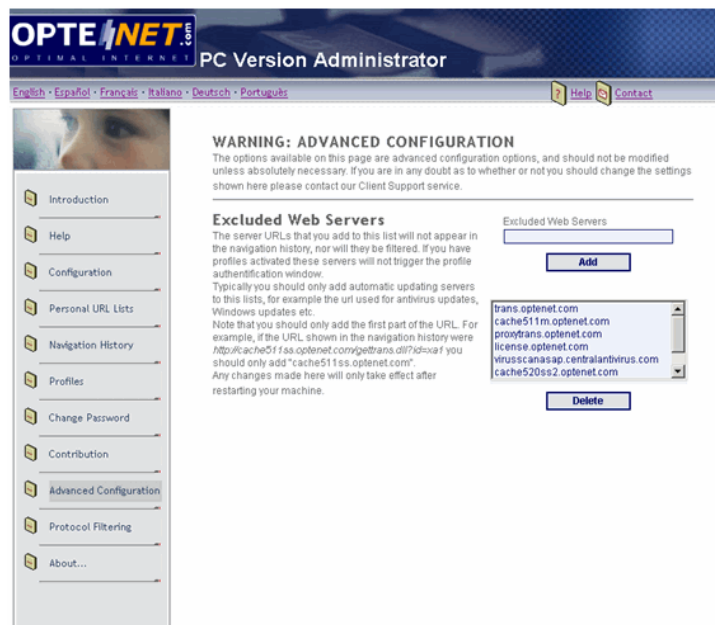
OPTENET.com
OPTIMAL INTERNET
PC Version Administrator

English · Español · Français · Italiano · Deutsch · Português

Help Contact

Introduction
Help
Configuration
Personal URL Lists
Navigation History
Profiles
Change Password
Contribution
Advanced Configuration
Protocol Filtering
About...

WARNING: ADVANCED CONFIGURATION
The options available on this page are advanced configuration options, and should not be modified unless absolutely necessary. If you are in any doubt as to whether or not you should change the settings shown here please contact our Client Support service.

Excluded Web Servers
The server URLs that you add to this list will not appear in the navigation history, nor will they be filtered. If you have profiles activated these servers will not trigger the profile authentification window.
Typically you should only add automatic updating servers to this lists, for example the url used for antivirus updates, Windows updates etc.
Note that you should only add the first part of the URL. For example, if the URL shown in the navigation history were http://cache511ss.optenet.com/gettrans.dll?id=xa1 you should only add "cache511ss.optenet.com".
Any changes made here will only take effect after restarting your machine.

Excluded Web Servers

Add

trans.optenet.com
cache511m.optenet.com
proxytrans.optenet.com
license.optenet.com
virusscanasap.centralantivirus.com
cache520ss2.optenet.com

Delete